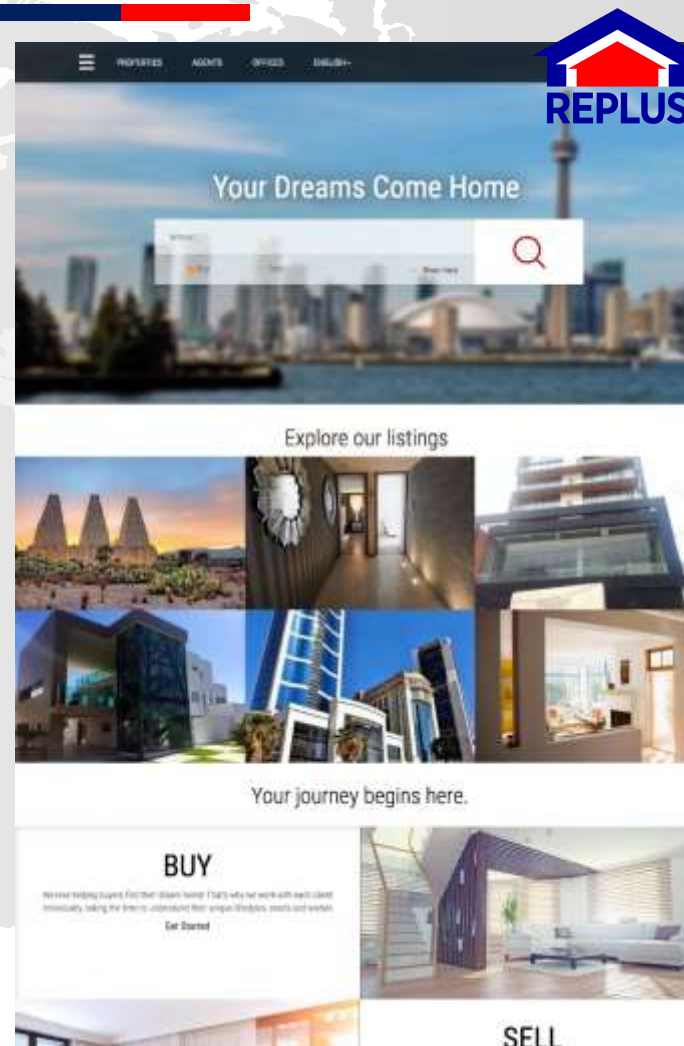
PROPERTIES AGENTS OFFICES ENGLISH

REPLUS

Your Dreams Come Home

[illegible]

Explore our listings

Your journey begins here.

BUY

We love helping buyers find their dream home! That's why we work with each client individually, taking the time to understand their unique lifestyles, needs and wishes.

Get Started

SELL